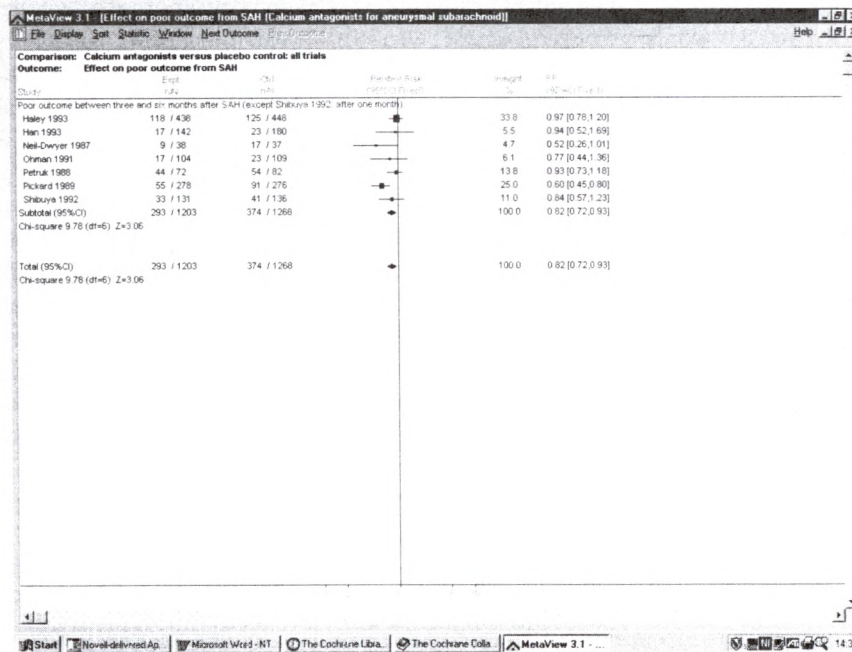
MetaView 3.1 - [Effect on poor outcome from SAH (Calcium antagonists for aneurysmal subarachnoid)]

File Display Sort Statistic Window Next Outcome Prev Outcome Help

Comparison: Calcium antagonists versus placebo control: all trials
Outcome: Effect on poor outcome from SAH

| Study | Expt n/N | Ctrl n/N | Relative Risk (95%CI Fixed) | Weight % | RR (95%CI Fixed) |
|---|---|---|---|---|---|
| Poor outcome between three and six months after SAH (except Shibuya 1992: after one month) | | | | | |
| Haley 1993 | 118 / 438 | 125 / 448 | | 33.8 | 0.97 [0.78,1.20] |
| Han 1993 | 17 / 142 | 23 / 180 | | 5.5 | 0.94 [0.52,1.69] |
| Neil-Dwyer 1987 | 9 / 38 | 17 / 37 | | 4.7 | 0.52 [0.26,1.01] |
| Ohman 1991 | 17 / 104 | 23 / 109 | | 6.1 | 0.77 [0.44,1.36] |
| Petruk 1988 | 44 / 72 | 54 / 82 | | 13.8 | 0.93 [0.73,1.18] |
| Pickard 1989 | 55 / 278 | 91 / 276 | | 25.0 | 0.60 [0.45,0.80] |
| Shibuya 1992 | 33 / 131 | 41 / 136 | | 11.0 | 0.84 [0.57,1.23] |
| Subtotal (95%CI) | 293 / 1203 | 374 / 1268 | | 100.0 | 0.82 [0.72,0.93] |

Chi-square 9.78 (df=6) Z=3.06

| Total (95%CI) | 293 / 1203 | 374 / 1268 | | 100.0 | 0.82 [0.72,0.93] |
|---|---|---|---|---|---|

Chi-square 9.78 (df=6) Z=3.06

Start | Novell-delivered Ap... | Microsoft Word - NT | The Cochrane Libra... | The Cochrane Colla... | MetaView 3.1 - ... | 14:3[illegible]